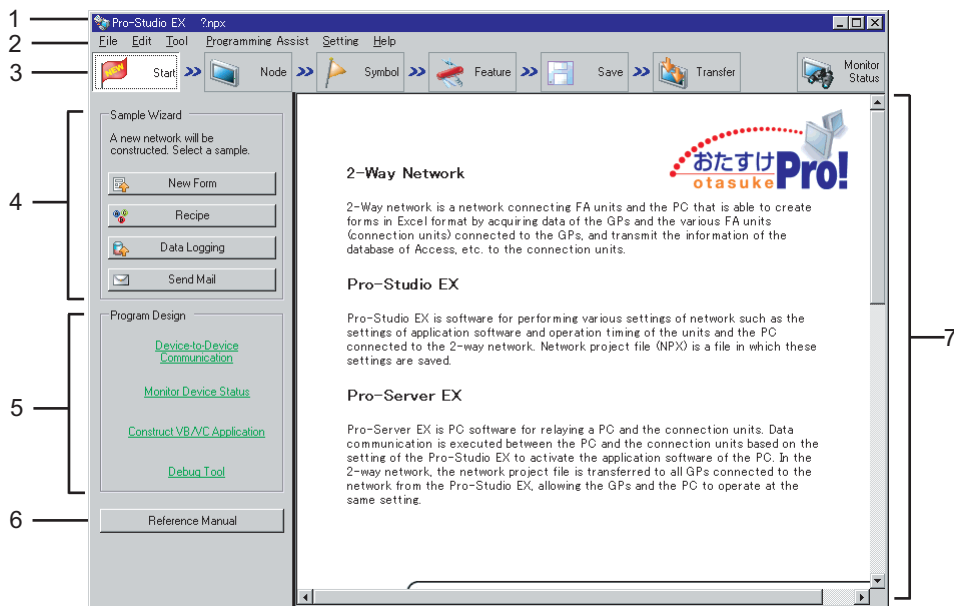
1
2
3
4
5
6
7

Pro-Studio EX ?.npx

File Edit Tool Programming Assist Setting Help

NEW Start
Node
Symbol
Feature
Save
Transfer
Monitor Status

Sample Wizard
A new network will be constructed. Select a sample.
New Form
Recipe
Data Logging
Send Mail

Program Design
Device-to-Device Communication
Monitor Device Status
Construct VB/VC Application
Debug Tool

Reference Manual

おたすけ otasuke Pro!

2-Way Network

2-Way network is a network connecting FA units and the PC that is able to create forms in Excel format by acquiring data of the GPs and the various FA units (connection units) connected to the GPs, and transmit the information of the database of Access, etc. to the connection units.

Pro-Studio EX

Pro-Studio EX is software for performing various settings of network such as the settings of application software and operation timing of the units and the PC connected to the 2-way network. Network project file (NPX) is a file in which these settings are saved.

Pro-Server EX

Pro-Server EX is PC software for relaying a PC and the connection units. Data communication is executed between the PC and the connection units based on the setting of the Pro-Studio EX to activate the application software of the PC. In the 2-way network, the network project file is transferred to all GPs connected to the network from the Pro-Studio EX, allowing the GPs and the PC to operate at the same setting.